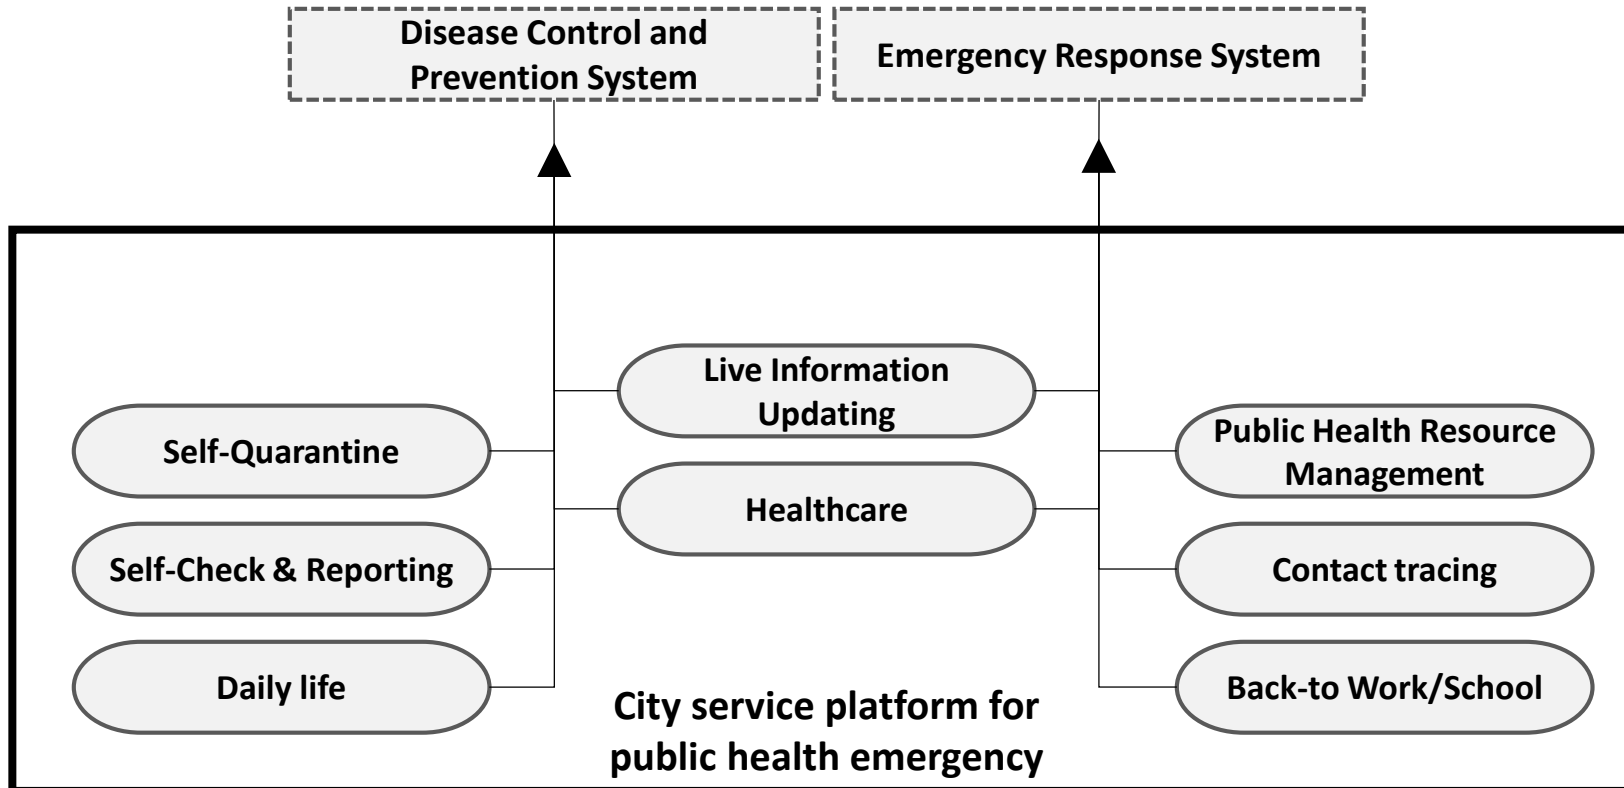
Disease Control and Prevention System

Emergency Response System

Live Information Updating

Self-Quarantine

Public Health Resource Management

Healthcare

Self-Check & Reporting

Contact tracing

Daily life

Back-to Work/School

City service platform for public health emergency